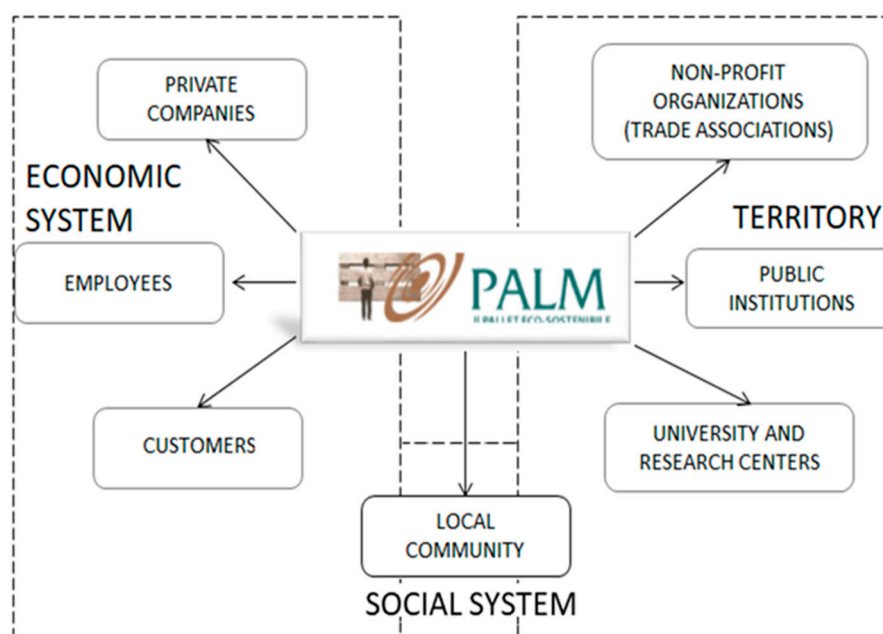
PRIVATE COMPANIES

ECONOMIC SYSTEM

EMPLOYEES

CUSTOMERS

PALM
IL PALLET ECO-SOSTENIBILE

NON-PROFIT ORGANIZATIONS (TRADE ASSOCIATIONS)

TERRITORY

PUBLIC INSTITUTIONS

UNIVERSITY AND RESEARCH CENTERS

LOCAL COMMUNITY

SOCIAL SYSTEM